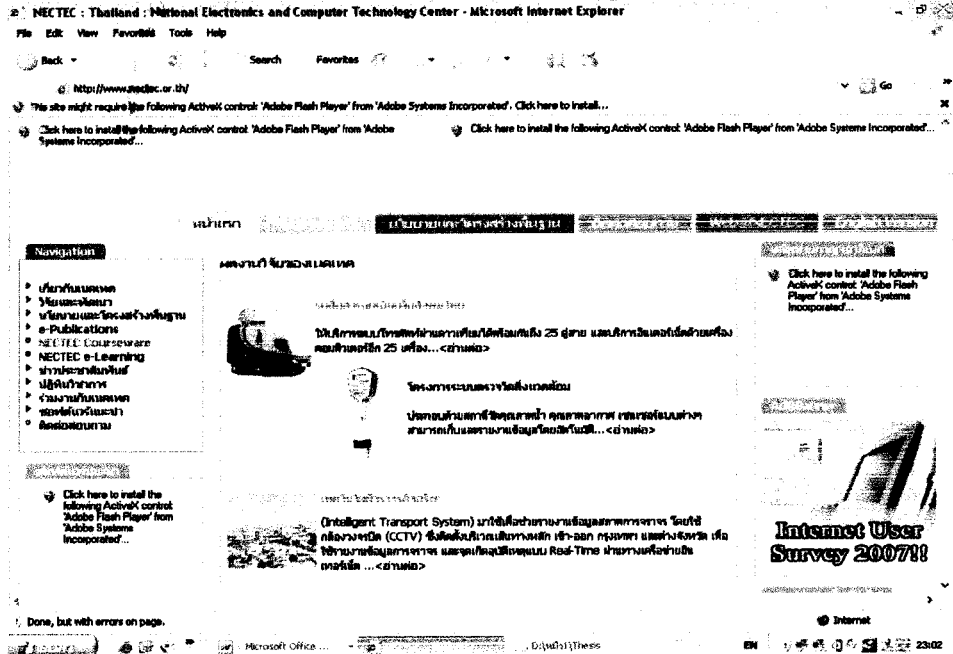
NECTEC : Thailand : National Electronics and Computer Technology Center - Microsoft Internet Explorer

File Edit View Favorites Tools Help

Back Search Favorites

http://www.nectec.or.th/

Go

This site might require the following ActiveX control: 'Adobe Flash Player' from 'Adobe Systems Incorporated'. Click here to install...

Click here to install the following ActiveX control: 'Adobe Flash Player' from 'Adobe Systems Incorporated'...

Click here to install the following ActiveX control: 'Adobe Flash Player' from 'Adobe Systems Incorporated'...

หน้าแรก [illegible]

Navigation

เกี่ยวกับเนคเทค
วิจัยและพัฒนา
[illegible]
e-Publications
NECTEC Courseware
NECTEC e-Learning
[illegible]
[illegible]
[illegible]
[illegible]
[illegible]

Click here to install the following ActiveX control: 'Adobe Flash Player' from 'Adobe Systems Incorporated'...

ผลงานวิจัยของเนคเทค

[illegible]

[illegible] 25 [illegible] 25 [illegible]...<อ่านต่อ>

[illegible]

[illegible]...<อ่านต่อ>

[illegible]

(Intelligent Transport System) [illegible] (CCTV) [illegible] Real-Time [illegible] ...<อ่านต่อ>

Click here to install the following ActiveX control: 'Adobe Flash Player' from 'Adobe Systems Incorporated'...

Internet User Survey 2007!!

Done, but with errors on page.

Internet

Microsoft Office ...

D:\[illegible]\Thesis

EN

23:02